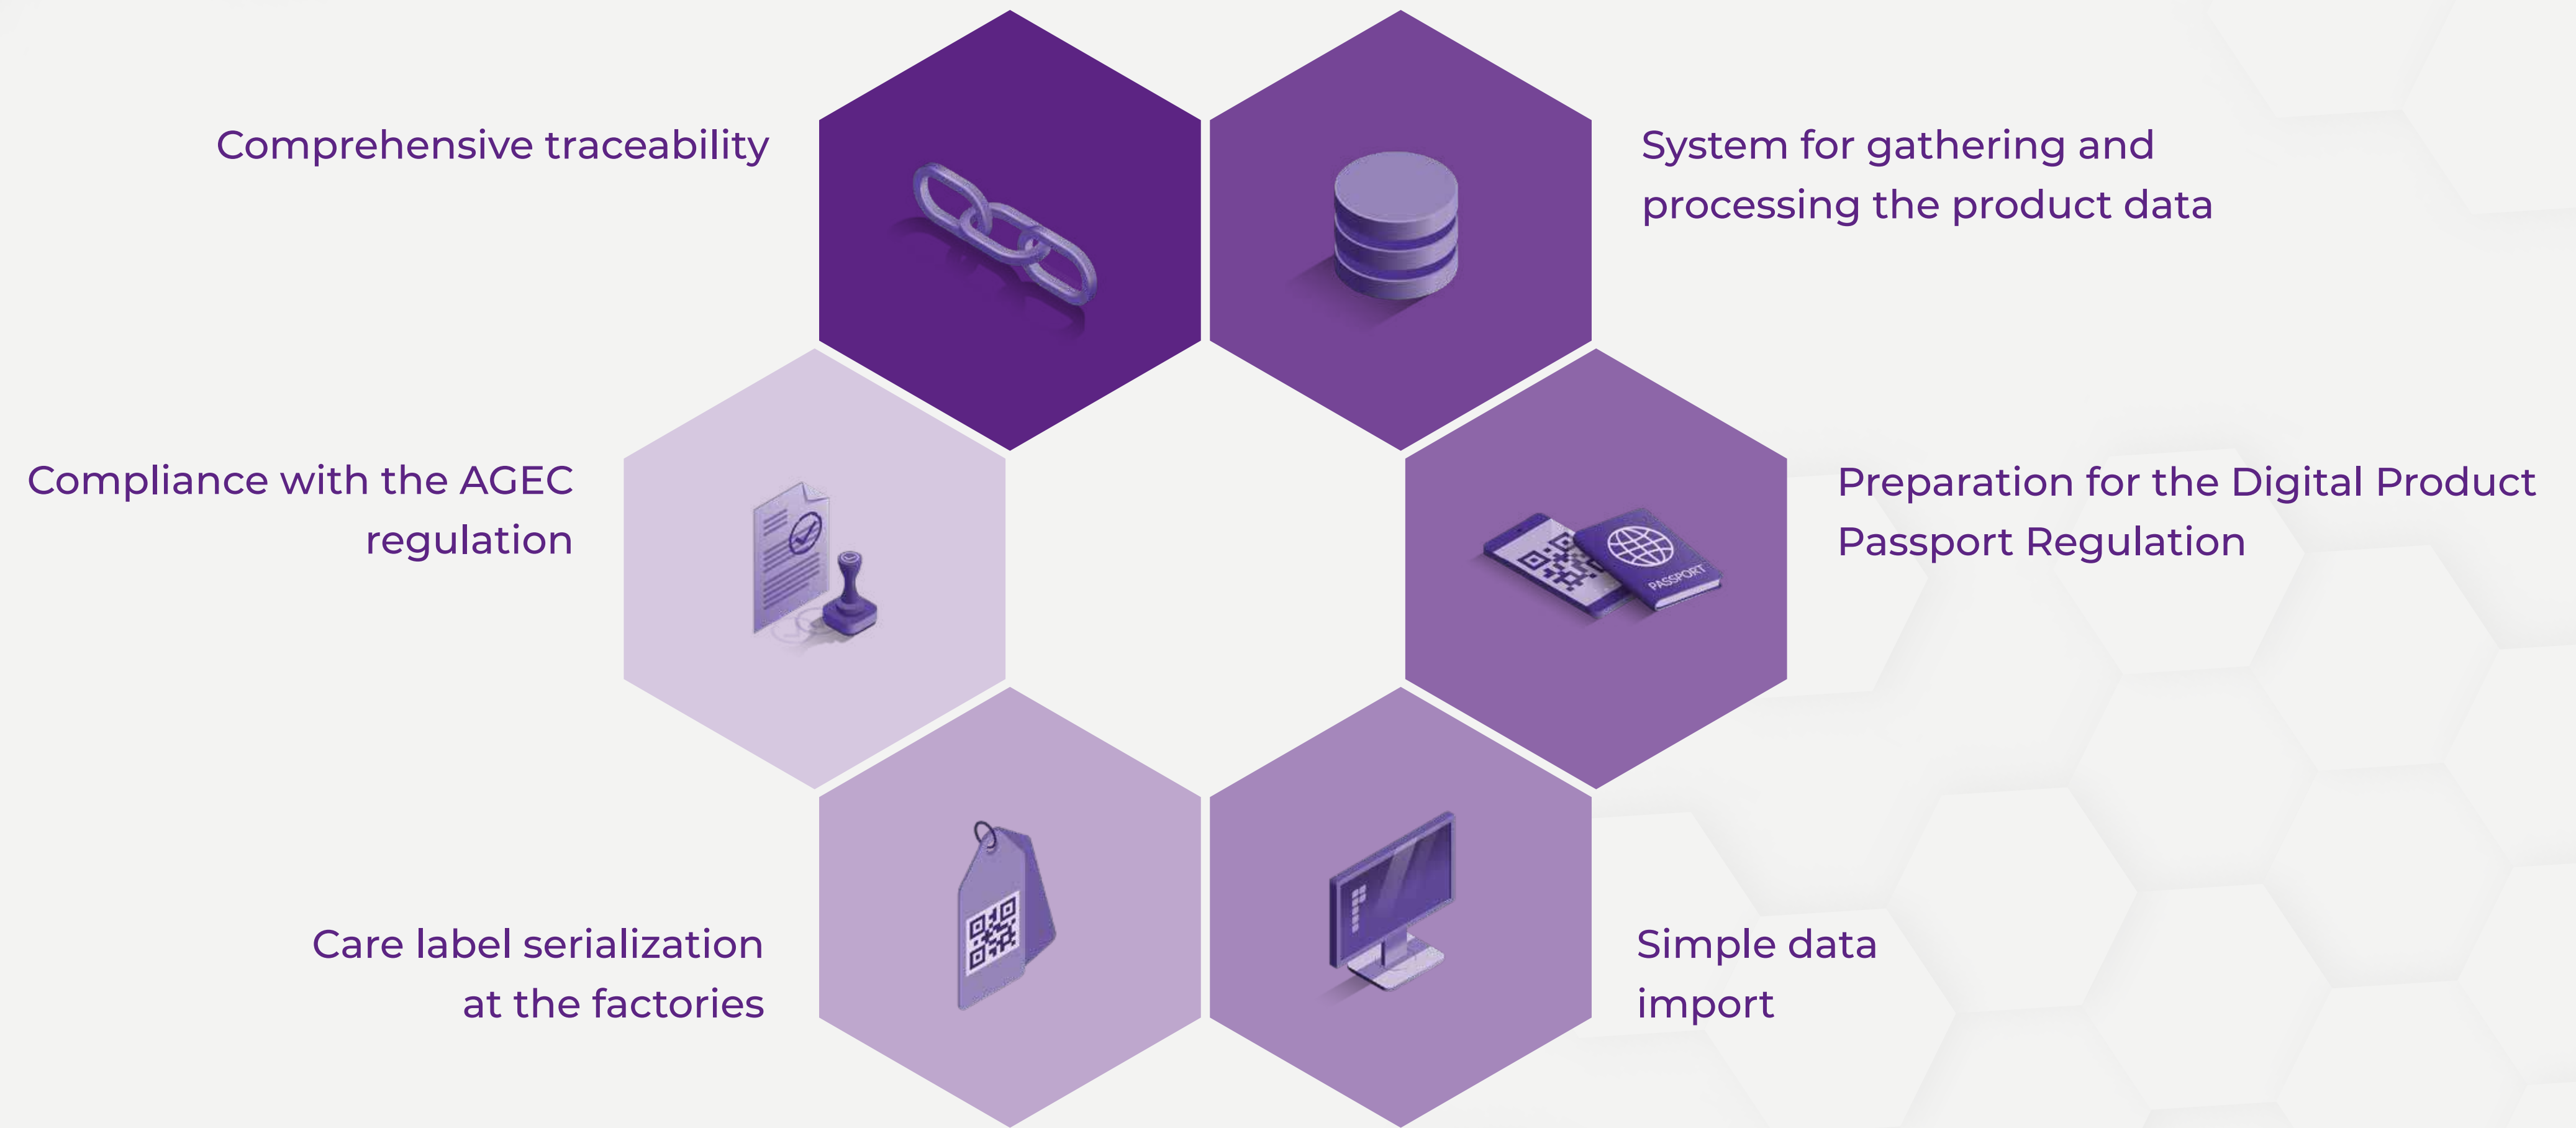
Comprehensive traceability

System for gathering and processing the product data

Compliance with the AGEC regulation

PASSPORT

Preparation for the Digital Product Passport Regulation

Care label serialization at the factories

Simple data import